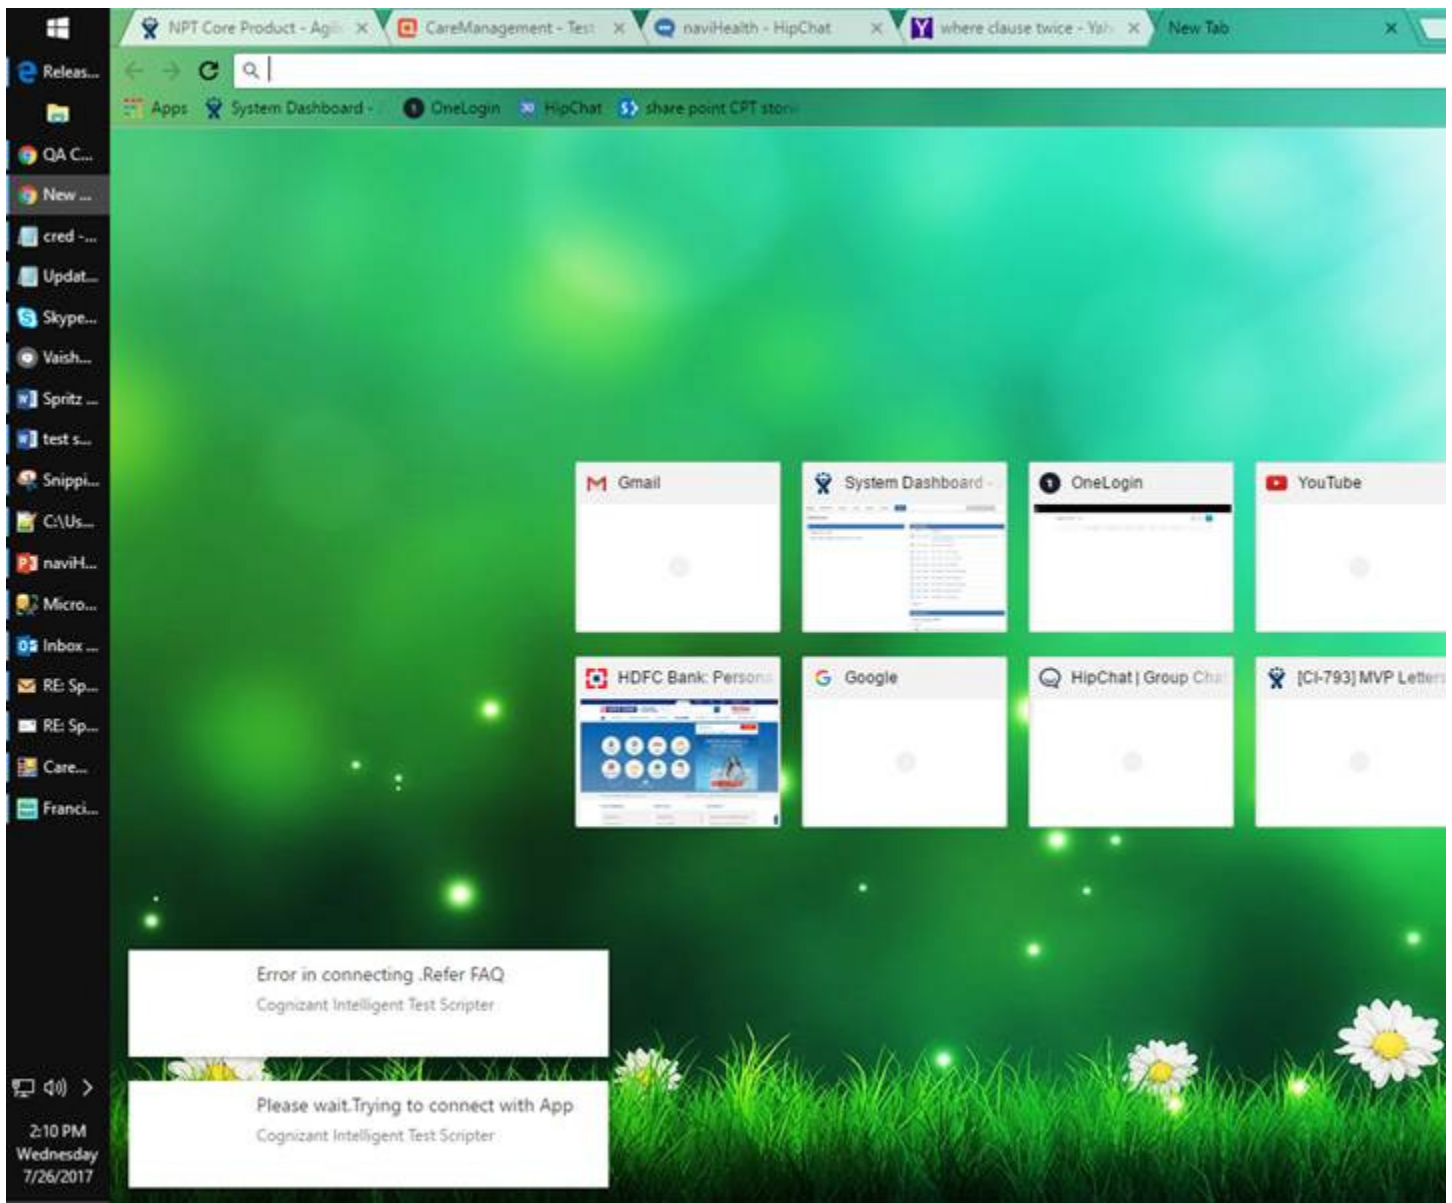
Releas...
QA C...
New ...
cred -...
Updat...
Skype...
Vaish...
Spritz ...
test s...
Snippi...
C:\Us...
naviH...
Micro...
Inbox ...
RE: Sp...
RE: Sp...
Care...
Franci...

NPT Core Product - Agi ×
CareManagement - Test ×
naviHealth - HipChat ×
where clause twice - Yah ×
New Tab ×

Apps
System Dashboard -
OneLogin
HipChat
share point CPT story

Gmail
System Dashboard -
OneLogin
YouTube
HDFC Bank: Person
Google
HipChat | Group Cha
[CI-793] MVP Letters

Error in connecting .Refer FAQ
Cognizant Intelligent Test Scripter

Please wait.Trying to connect with App
Cognizant Intelligent Test Scripter

2:10 PM
Wednesday
7/26/2017